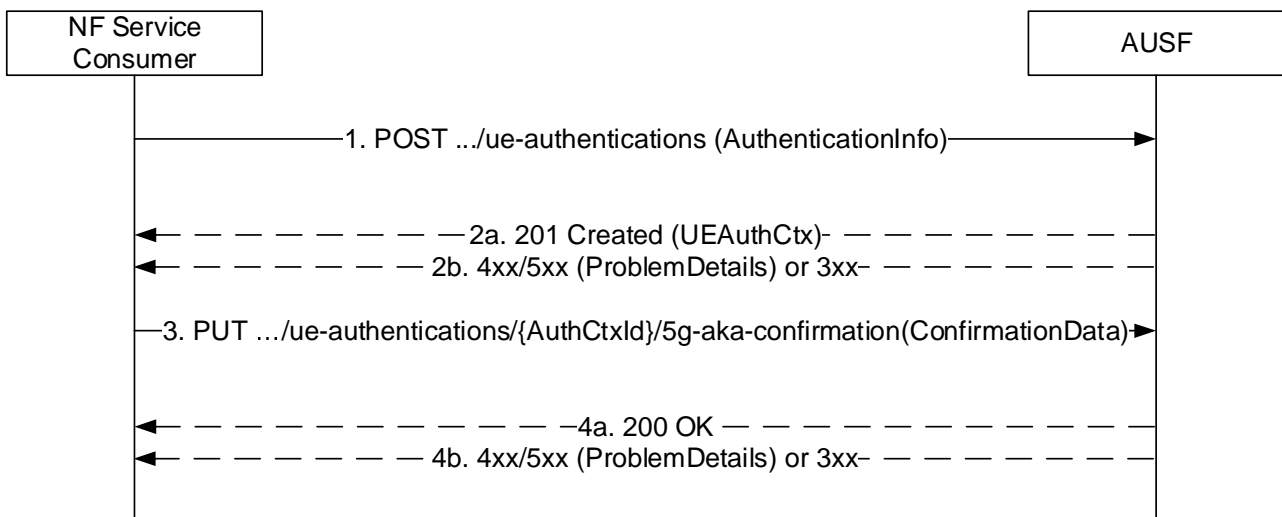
NF Service Consumer

AUSF

1. POST .../ue-authentications (AuthenticationInfo)

2a. 201 Created (UEAuthCtx)

2b. 4xx/5xx (ProblemDetails) or 3xx

3. PUT …/ue-authentications/{AuthCtxId}/5g-aka-confirmation(ConfirmationData)

4a. 200 OK

4b. 4xx/5xx (ProblemDetails) or 3xx